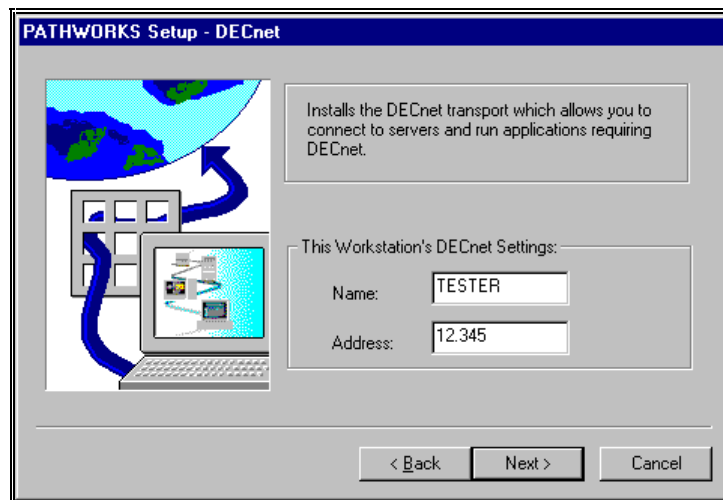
PATHWORKS Setup - DECnet

Installs the DECnet transport which allows you to connect to servers and run applications requiring DECnet.

This Workstation's DECnet Settings:

Name: TESTER

Address: 12.345

< Back

Next >

Cancel